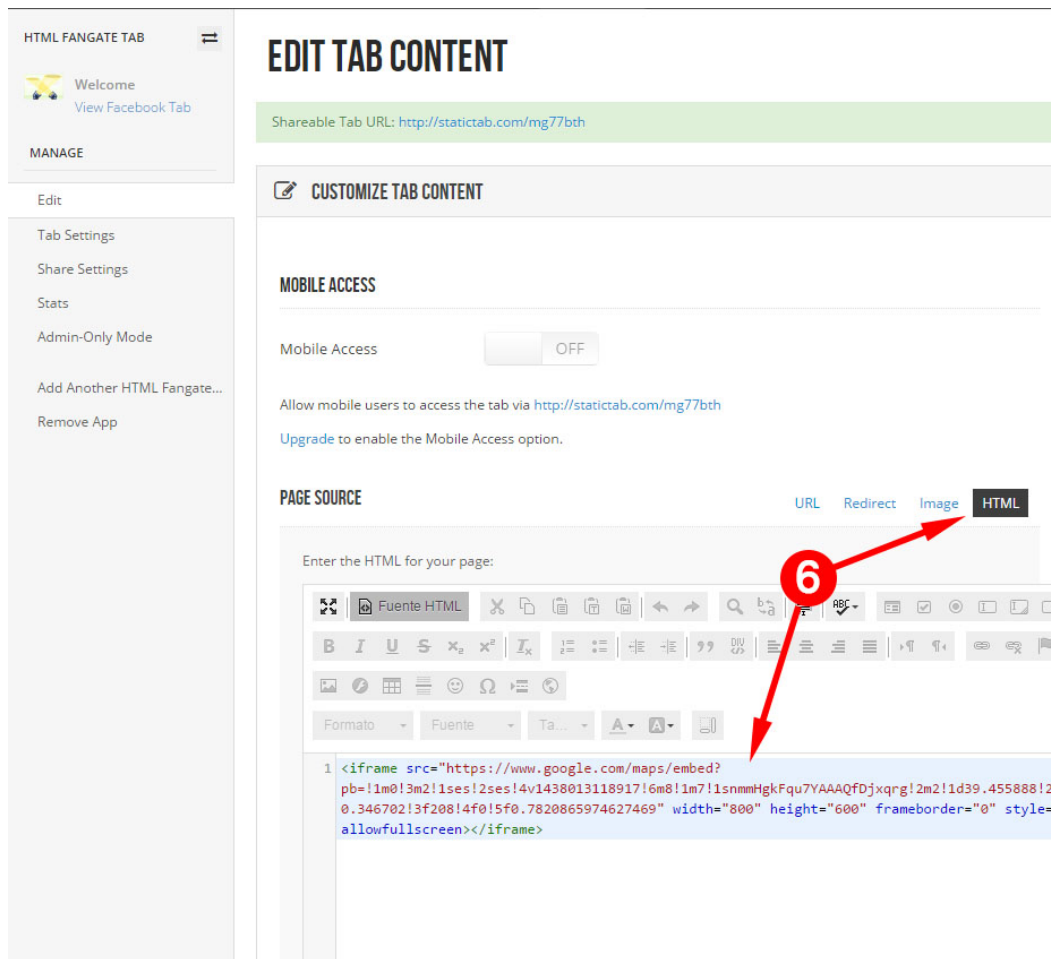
HTML FANGATE TAB

Welcome
View Facebook Tab

MANAGE

Edit
Tab Settings
Share Settings
Stats
Admin-Only Mode

Add Another HTML Fangate...
Remove App

EDIT TAB CONTENT

Shareable Tab URL: http://statictab.com/mg77bth

CUSTOMIZE TAB CONTENT

MOBILE ACCESS

Mobile Access OFF

Allow mobile users to access the tab via http://statictab.com/mg77bth

Upgrade to enable the Mobile Access option.

PAGE SOURCE

URL Redirect Image HTML

Enter the HTML for your page:

6

Fuente HTML

Formato Fuente Ta...

1 <iframe src="https://www.google.com/maps/embed?pb=!1m0!3m2!1ses!2ses!4v1438013118917!6m8!1m7!1snmmHgkFqu7YAAAQfDjxqrg!2m2!1d39.455888!2 0.346702!3f208!4f0!5f0.7820865974627469" width="800" height="600" frameborder="0" style= allowfullscreen></iframe>